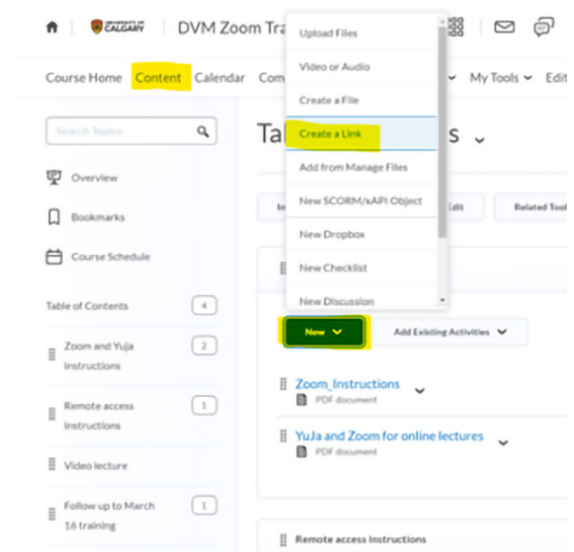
UNIVERSITY OF CALGARY DVM Zoom Tra

Course Home Content Calendar Com

My Tools Edit

Upload Files
Video or Audio
Create a File
Create a Link
Add from Manage Files
New SCORM/xAPI Object
New Dropbox
New Checklist
New Discussion

Search Topics

Overview

Bookmarks

Course Schedule

Table of Contents 4

Zoom and Yuja instructions 2

Remote access instructions 1

Video lecture

Follow up to March 16 training 1

Ta s

Im Edit Related Tool

New

Add Existing Activities

Zoom_Instructions
PDF document

YuJa and Zoom for online lectures
PDF document

Remote access instructions